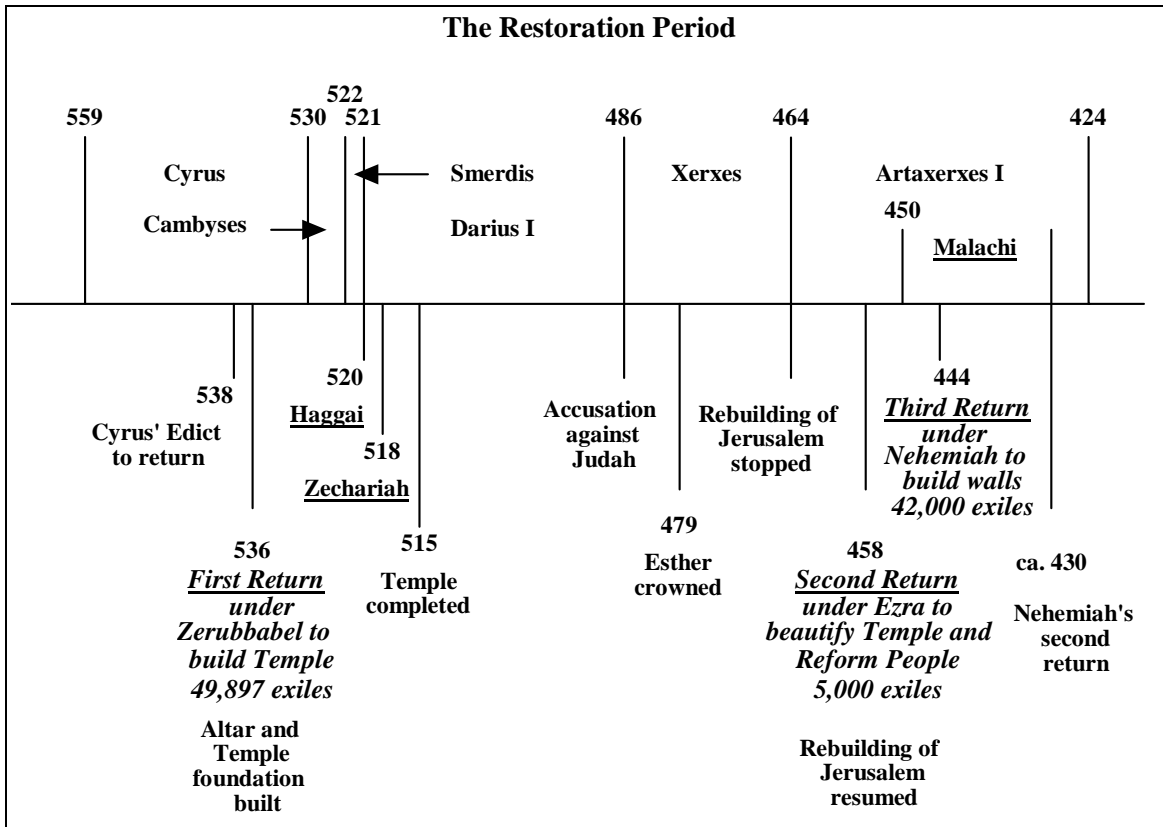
The Restoration Period

559 530 522 521 486 464 424

Cyrus

Cambyses

Smerdis

Darius I

Xerxes

Artaxerxes I

450

Malachi

538

Cyrus' Edict to return

520

Haggai

518

Zechariah

515

Temple completed

536

*First Return under Zerubbabel to build Temple 49,897 exiles*

Altar and Temple foundation built

Accusation against Judah

479

Esther crowned

Rebuilding of Jerusalem stopped

458

*Second Return under Ezra to beautify Temple and Reform People 5,000 exiles*

Rebuilding of Jerusalem resumed

444

*Third Return under Nehemiah to build walls 42,000 exiles*

ca. 430

Nehemiah's second return